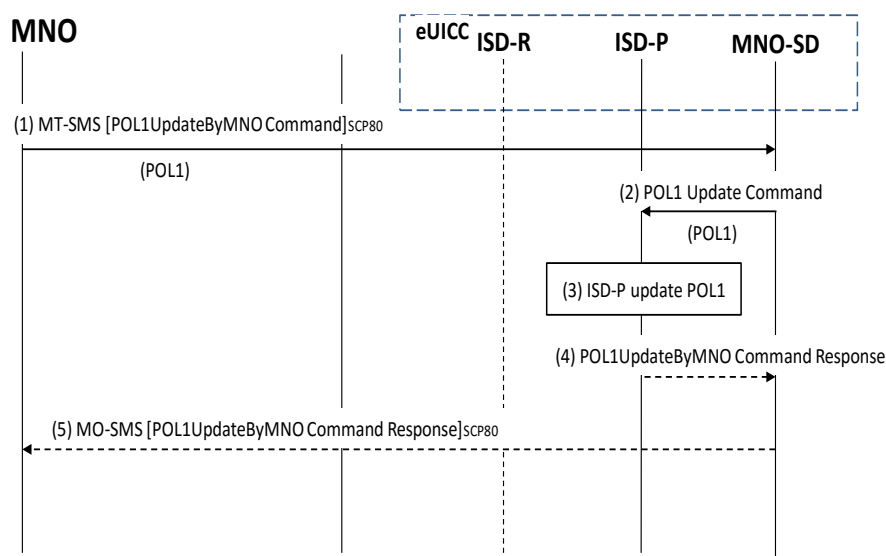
MNO

eUICC ISD-R ISD-P MNO-SD

(1) MT-SMS [POL1UpdateByMNO Command]SCP80

(POL1)

(2) POL1 Update Command

(POL1)

(3) ISD-P update POL1

(4) POL1UpdateByMNO Command Response

(5) MO-SMS [POL1UpdateByMNO Command Response]SCP80